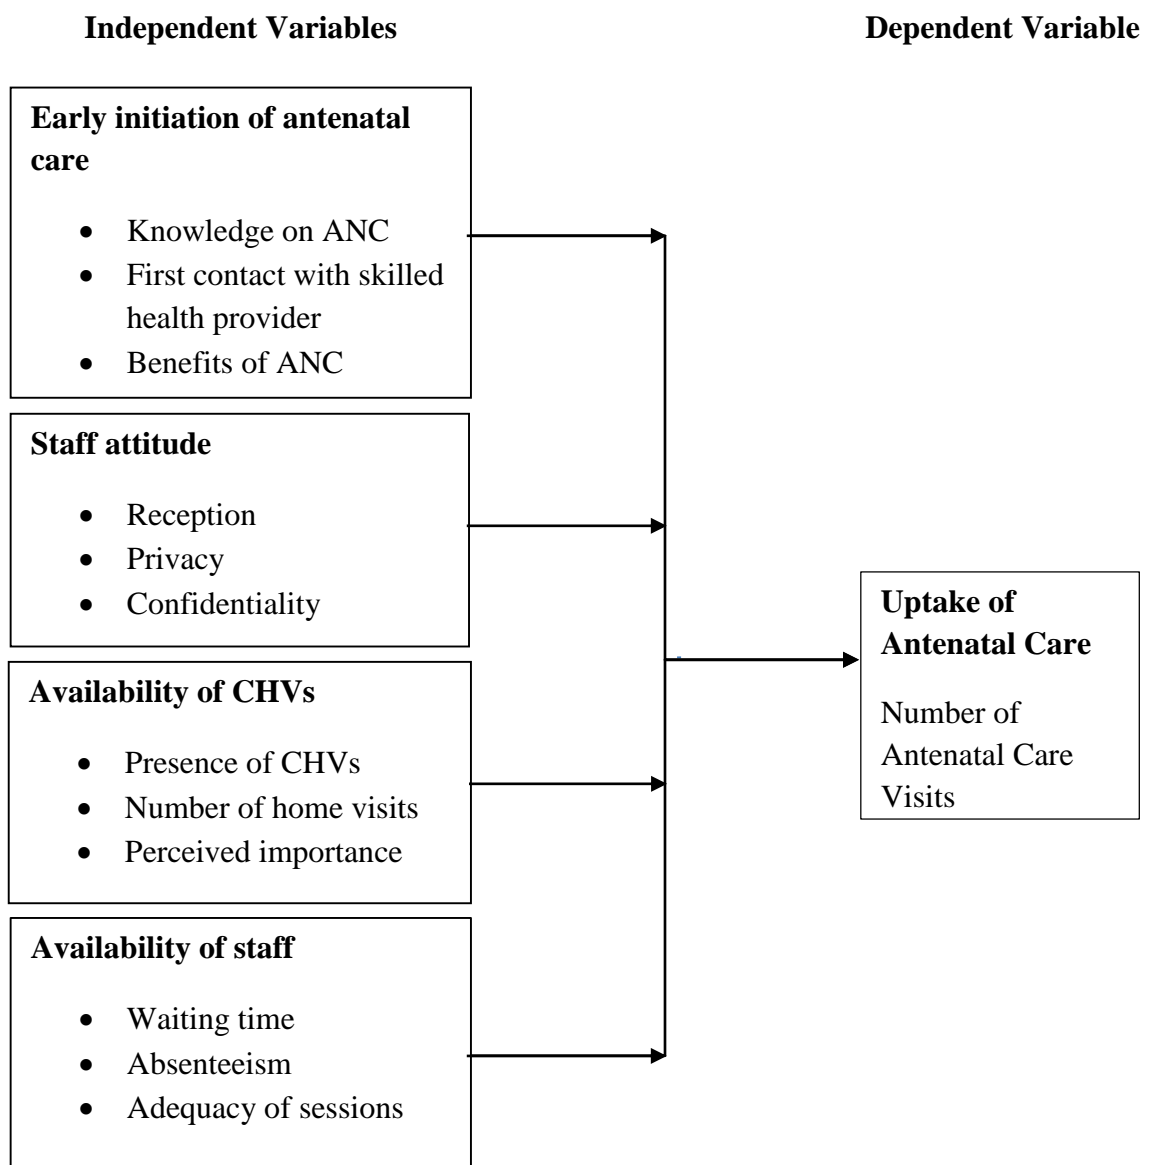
**Independent Variables**

**Dependent Variable**

**Early initiation of antenatal care**

- Knowledge on ANC
- First contact with skilled health provider
- Benefits of ANC

**Staff attitude**

- Reception
- Privacy
- Confidentiality

**Availability of CHVs**

- Presence of CHVs
- Number of home visits
- Perceived importance

**Availability of staff**

- Waiting time
- Absenteeism
- Adequacy of sessions

**Uptake of Antenatal Care**

Number of Antenatal Care Visits